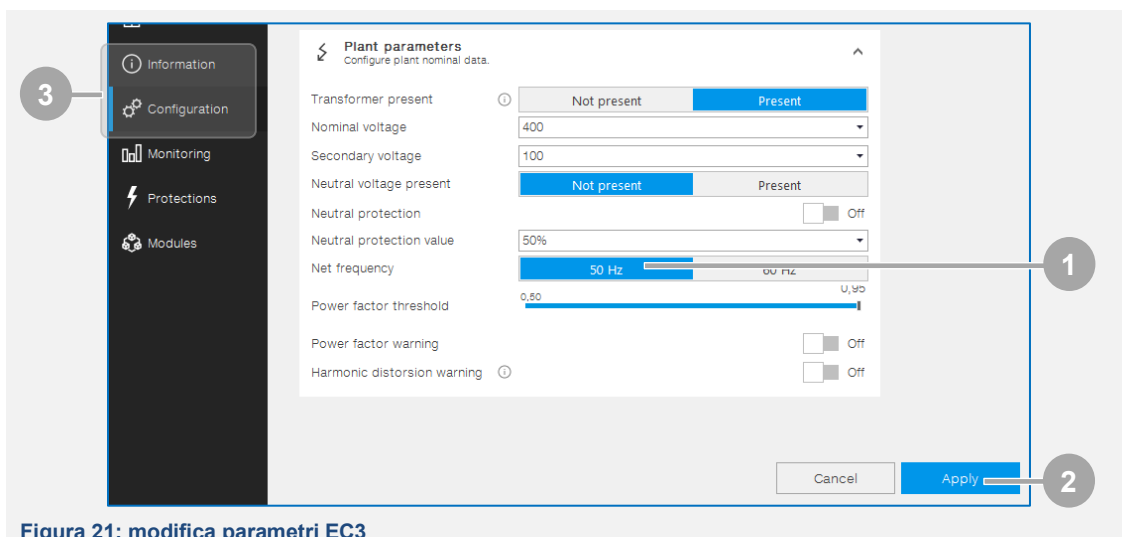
Information
Configuration
Monitoring
Protections
Modules

3

Plant parameters
Configure plant nominal data.

Transformer present | Not present | Present
Nominal voltage | 400
Secondary voltage | 100
Neutral voltage present | Not present | Present
Neutral protection | Off
Neutral protection value | 50%
Net frequency | 50 Hz | 60 Hz
Power factor threshold | 0,50 | 0,95
Power factor warning | Off
Harmonic distorsion warning | Off

1

Cancel
Apply

2

Figura 21: modifica parametri EC3